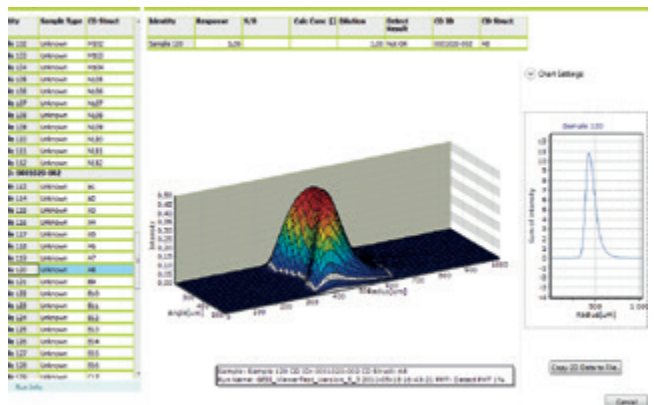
| ity | Sample Type | CD-Struct |
|---|---|---|
| le 102 | Unknown | M102 |
| le 103 | Unknown | M103 |
| le 104 | Unknown | M104 |
| le 105 | Unknown | N105 |
| le 106 | Unknown | N106 |
| le 107 | Unknown | N107 |
| le 108 | Unknown | N108 |
| le 109 | Unknown | N109 |
| le 110 | Unknown | N110 |
| le 111 | Unknown | N111 |
| le 112 | Unknown | N112 |
| D: 0001020-002 | | |
| le 113 | Unknown | A1 |
| le 114 | Unknown | A2 |
| le 115 | Unknown | A3 |
| le 116 | Unknown | A4 |
| le 117 | Unknown | A5 |
| le 118 | Unknown | A6 |
| le 119 | Unknown | A7 |
| le 120 | Unknown | A8 |
| le 121 | Unknown | B9 |
| le 122 | Unknown | B10 |
| le 123 | Unknown | B11 |
| le 124 | Unknown | B12 |
| le 125 | Unknown | B13 |
| le 126 | Unknown | B14 |
| le 127 | Unknown | B15 |
| le 128 | Unknown | B16 |
| le 129 | Unknown | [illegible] |

Run Info

| Identity | Response | S/N | Calc Conc [] | Dilution | Detect Result | CD ID | CD Struct |
|---|---|---|---|---|---|---|---|
| Sample 120 | 5.00 | | | 1.00 | Not OK | 0001020-002 | A8 |

Chart Settings

Intensity
0.50
0.45
0.40
0.35
0.30
0.25
0.20
0.15
0.10
0.05
0.00

Angle[um]
Radius[um]
100
200
300
400
500
1000

Sample 120

Sum of intensity

Radius[um]
500
1 000

Sample: Sample 120 CD ID: 0001020-002 CD-Struct: A8
Run Name: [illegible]

Copy 2D Data to File

Cancel